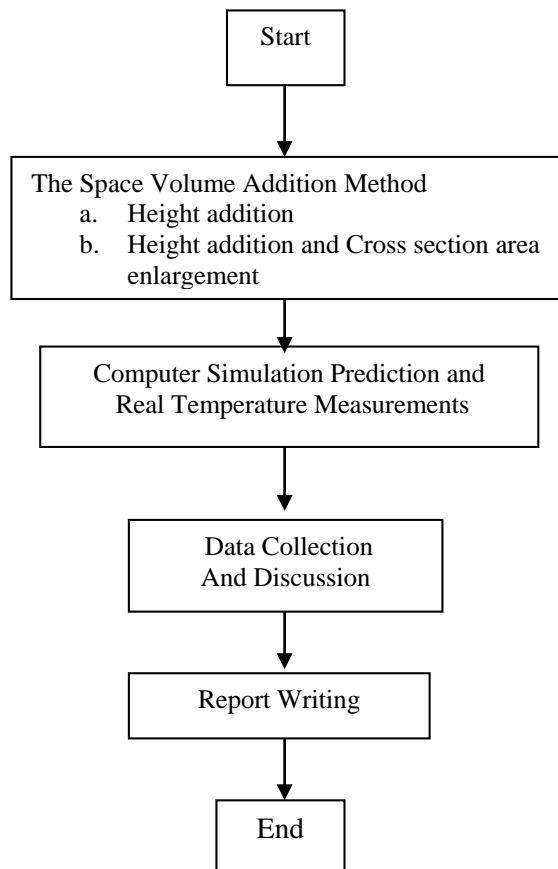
Start

The Space Volume Addition Method
a. Height addition
b. Height addition and Cross section area enlargement

Computer Simulation Prediction and Real Temperature Measurements

Data Collection
And Discussion

Report Writing

End